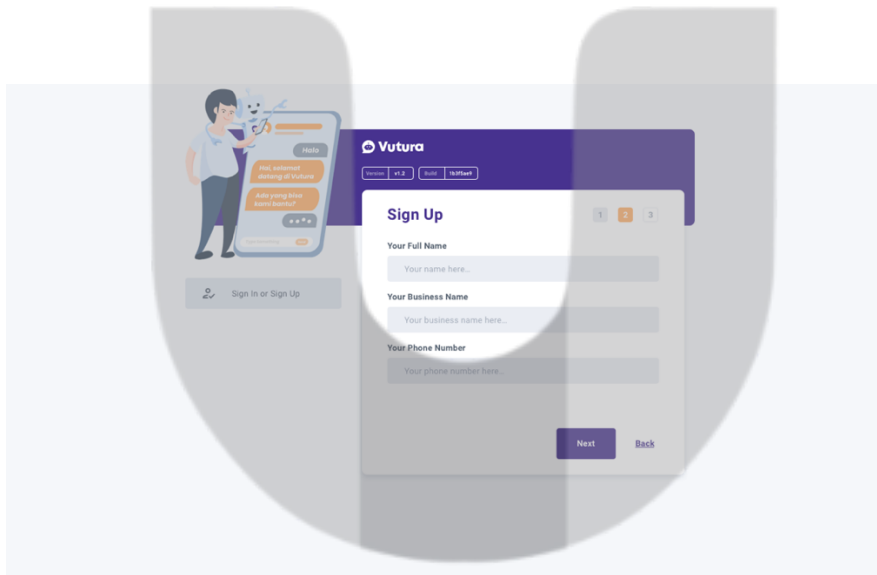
Halo

Hai, selamat datang di Vutura

Ada yang bisa kami bantu?

Sign In or Sign Up

Vutura

Version v1.2 Build 1b3f5ae9

Sign Up

1 2 3

Your Full Name

Your name here...

Your Business Name

Your business name here...

Your Phone Number

Your phone number here...

Next

Back